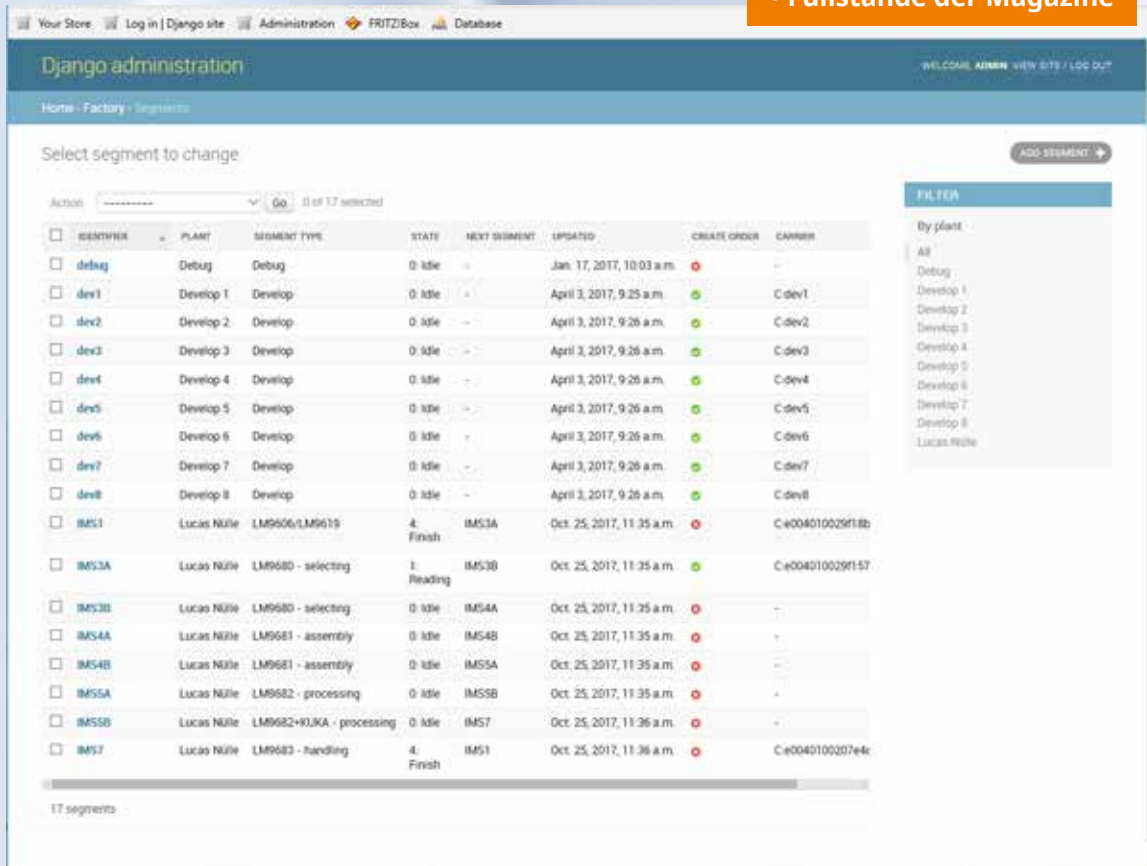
Your Store | Log in | Django site | Administration | FRITZ!Box | Database

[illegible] Füllstände der Magazine

Django administration

WELCOME, ADMIN. VIEW SITE / LOG OUT

Home › Factory › Segments

Select segment to change

ADD SEGMENT +

Action: ---------- Go 0 of 17 selected

| | IDENTIFIER | PLANT | SEGMENT TYPE | STATE | NEXT SEGMENT | UPDATED | CREATE ORDER | CARRIER |
|---|---|---|---|---|---|---|---|---|
| ☐ | debug | Debug | Debug | 0: Idle | - | Jan. 17, 2017, 10:03 a.m. | | - |
| ☐ | dev1 | Develop 1 | Develop | 0: Idle | - | April 3, 2017, 9:25 a.m. | | C:dev1 |
| ☐ | dev2 | Develop 2 | Develop | 0: Idle | - | April 3, 2017, 9:26 a.m. | | C:dev2 |
| ☐ | dev3 | Develop 3 | Develop | 0: Idle | - | April 3, 2017, 9:26 a.m. | | C:dev3 |
| ☐ | dev4 | Develop 4 | Develop | 0: Idle | - | April 3, 2017, 9:26 a.m. | | C:dev4 |
| ☐ | dev5 | Develop 5 | Develop | 0: Idle | - | April 3, 2017, 9:26 a.m. | | C:dev5 |
| ☐ | dev6 | Develop 6 | Develop | 0: Idle | - | April 3, 2017, 9:26 a.m. | | C:dev6 |
| ☐ | dev7 | Develop 7 | Develop | 0: Idle | - | April 3, 2017, 9:26 a.m. | | C:dev7 |
| ☐ | dev8 | Develop 8 | Develop | 0: Idle | - | April 3, 2017, 9:26 a.m. | | C:dev8 |
| ☐ | IMS1 | Lucas Nülle | LM9606/LM9619 | 4: Finish | IMS3A | Oct. 25, 2017, 11:35 a.m. | | C:e0040100029f18b |
| ☐ | IMS3A | Lucas Nülle | LM9680 - selecting | 1: Reading | IMS3B | Oct. 25, 2017, 11:35 a.m. | | C:e0040100029f157 |
| ☐ | IMS3B | Lucas Nülle | LM9680 - selecting | 0: Idle | IMS4A | Oct. 25, 2017, 11:35 a.m. | | - |
| ☐ | IMS4A | Lucas Nülle | LM9681 - assembly | 0: Idle | IMS4B | Oct. 25, 2017, 11:35 a.m. | | - |
| ☐ | IMS4B | Lucas Nülle | LM9681 - assembly | 0: Idle | IMS5A | Oct. 25, 2017, 11:35 a.m. | | - |
| ☐ | IMS5A | Lucas Nülle | LM9682 - processing | 0: Idle | IMS5B | Oct. 25, 2017, 11:35 a.m. | | - |
| ☐ | IMS5B | Lucas Nülle | LM9682+KUKA - processing | 0: Idle | IMS7 | Oct. 25, 2017, 11:36 a.m. | | - |
| ☐ | IMS7 | Lucas Nülle | LM9683 - handling | 4: Finish | IMS1 | Oct. 25, 2017, 11:36 a.m. | | C:e0040100207e4c |

17 segments

FILTER

By plant
All
Debug
Develop 1
Develop 2
Develop 3
Develop 4
Develop 5
Develop 6
Develop 7
Develop 8
Lucas Nülle